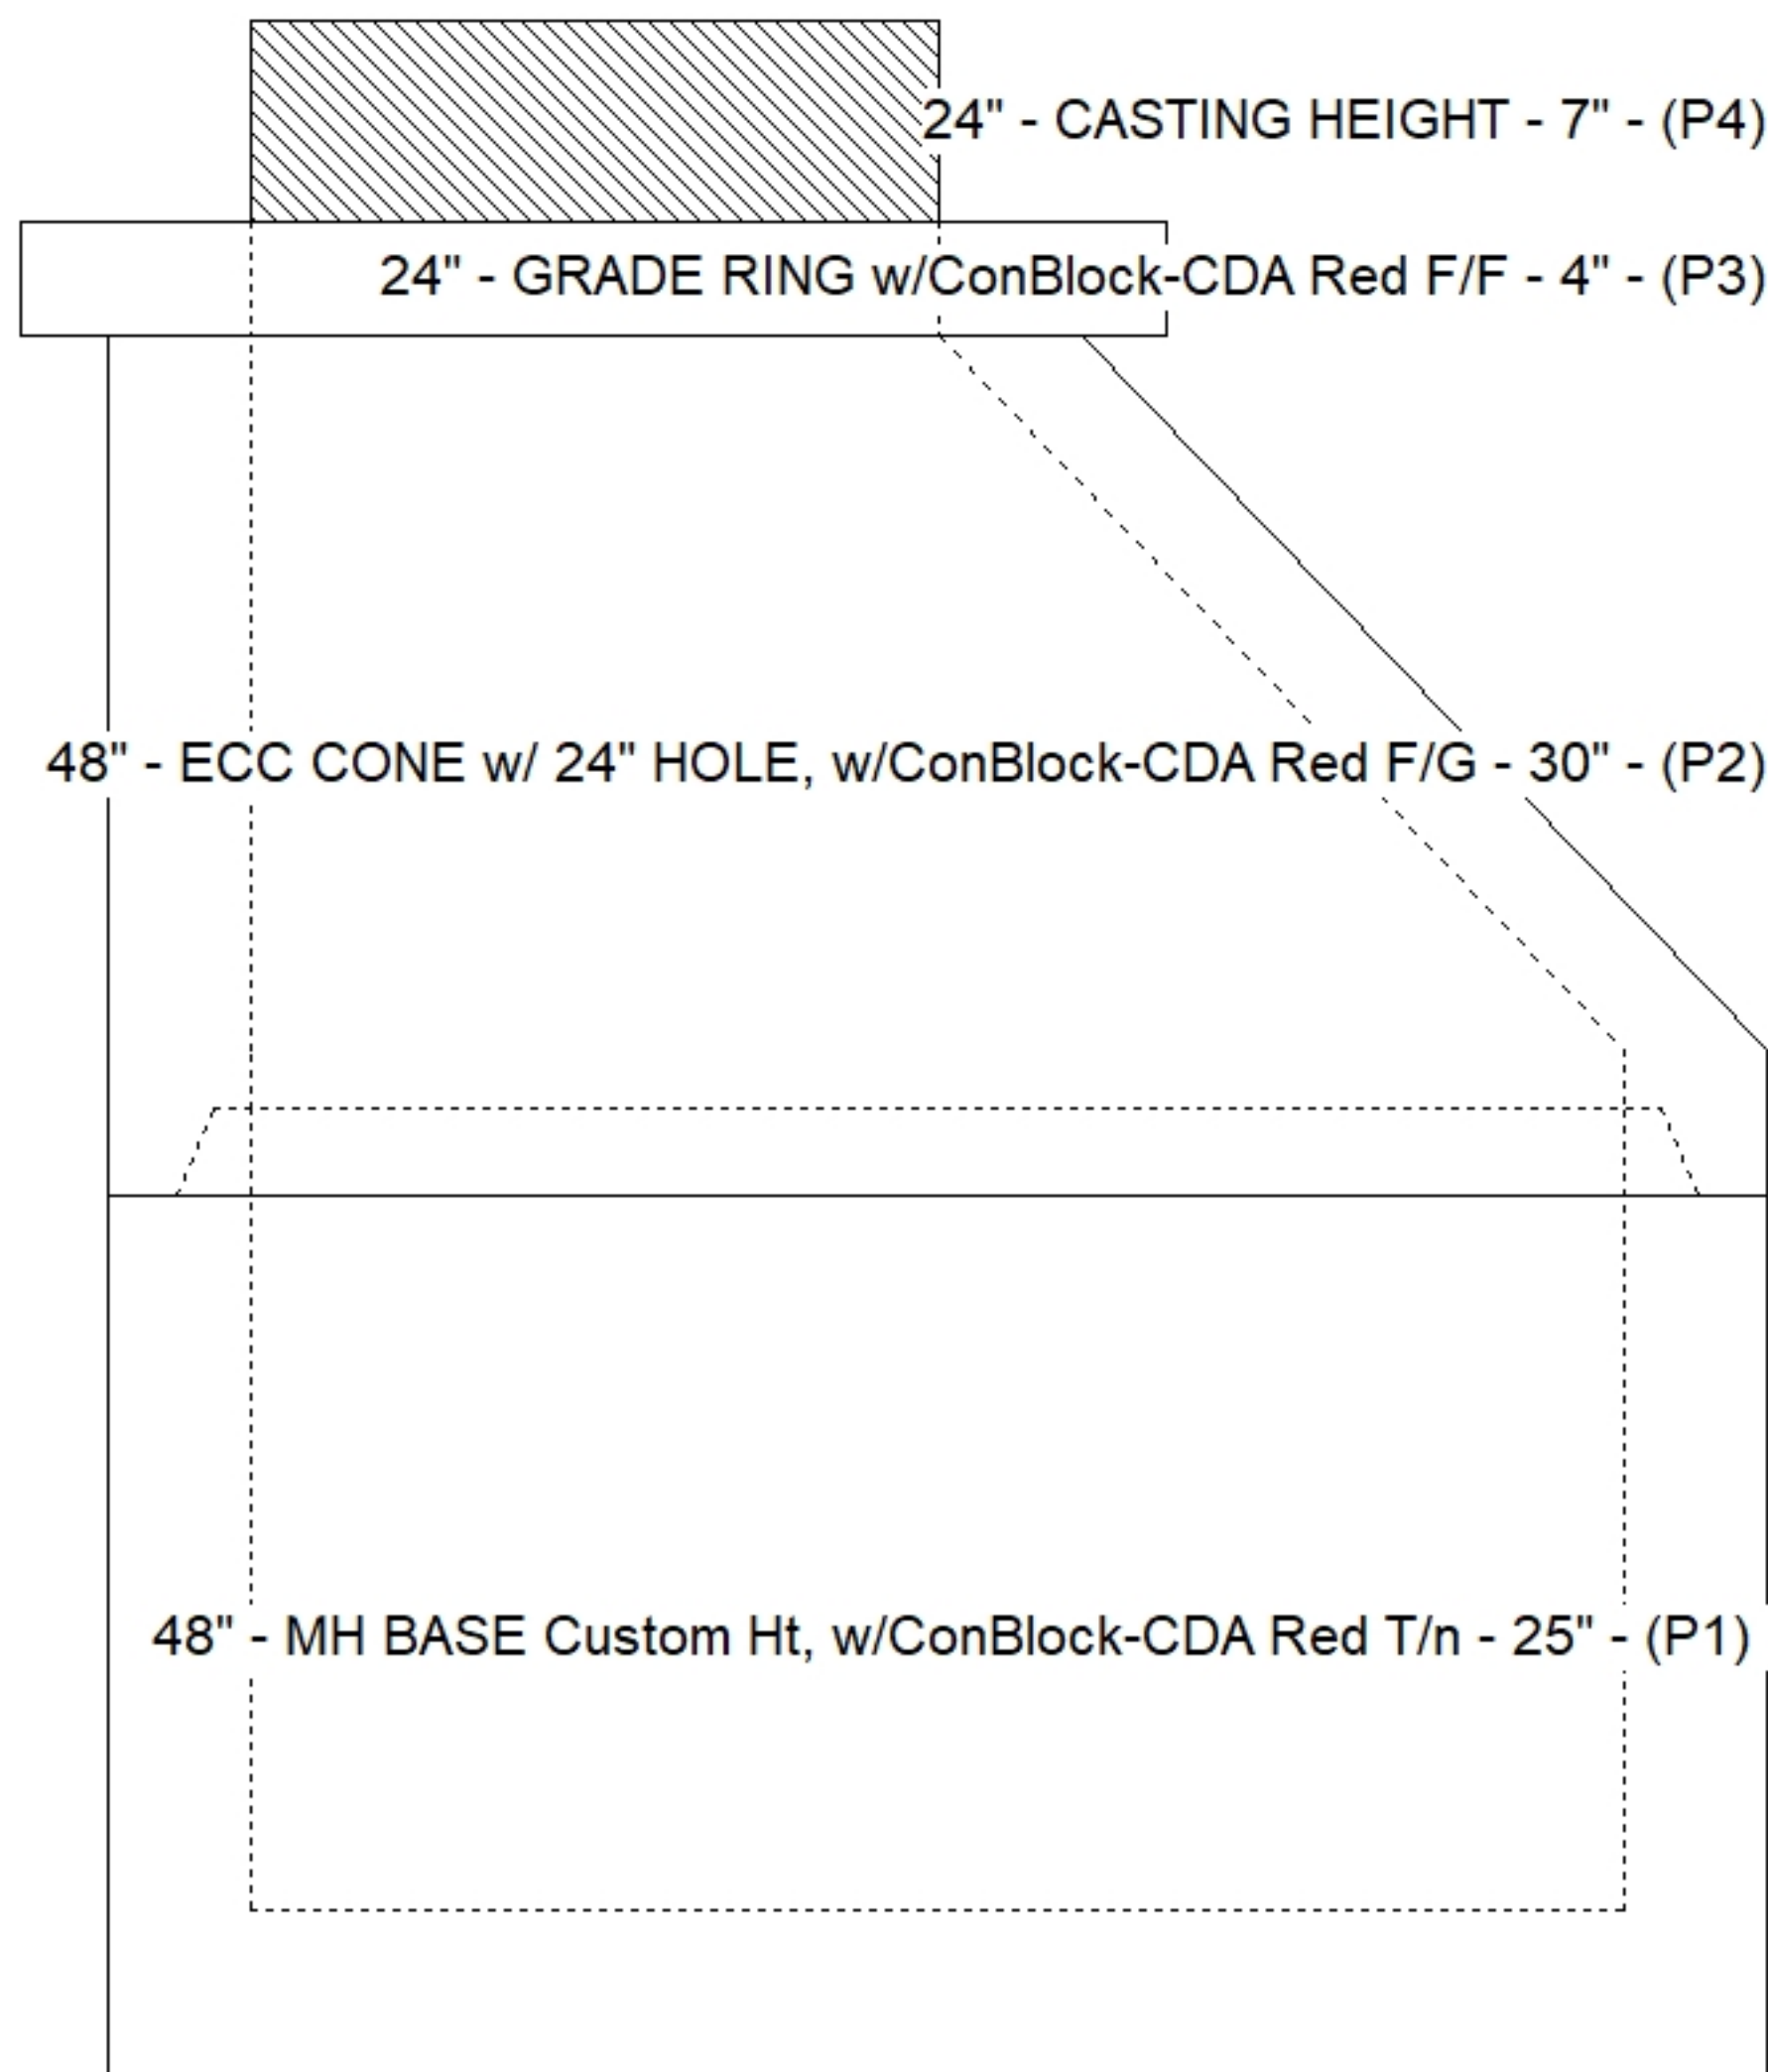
24" - CASTING HEIGHT - 7" - (P4)

24" - GRADE RING w/ConBlock-CDA Red F/F - 4" - (P3)

48" - ECC CONE w/ 24" HOLE, w/ConBlock-CDA Red F/G - 30" - (P2)

48" - MH BASE Custom Ht, w/ConBlock-CDA Red T/n - 25" - (P1)